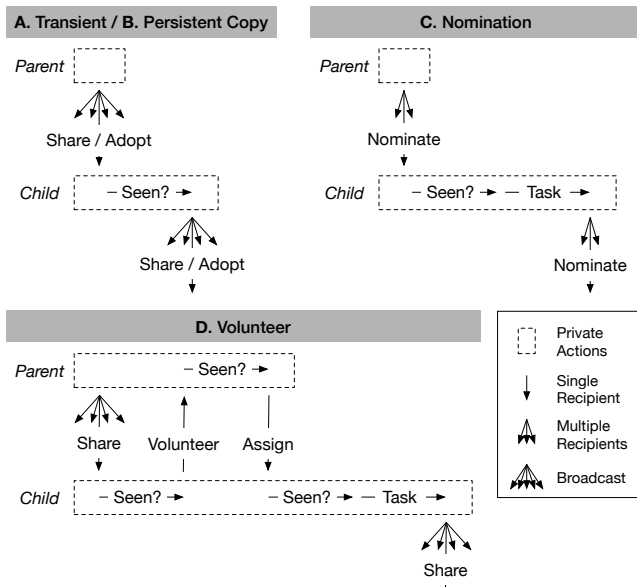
A. Transient / B. Persistent Copy

Parent

Share / Adopt

Child – Seen? →

Share / Adopt

C. Nomination

Parent

Nominate

Child – Seen? → — Task →

Nominate

D. Volunteer

Parent – Seen? →

Share Volunteer Assign

Child – Seen? → – Seen? → — Task →

Share

Private Actions

Single Recipient

Multiple Recipients

Broadcast